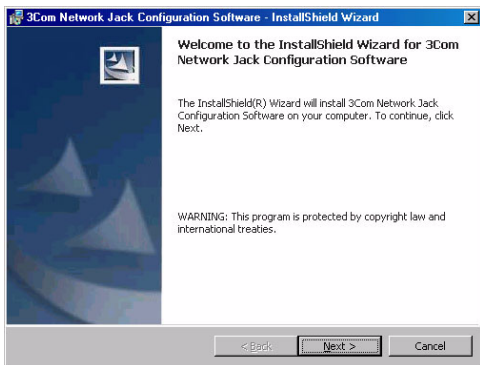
3Com Network Jack Configuration Software - InstallShield Wizard

Welcome to the InstallShield Wizard for 3Com Network Jack Configuration Software

The InstallShield(R) Wizard will install 3Com Network Jack Configuration Software on your computer. To continue, click Next.

WARNING: This program is protected by copyright law and international treaties.

< Back

Next >

Cancel